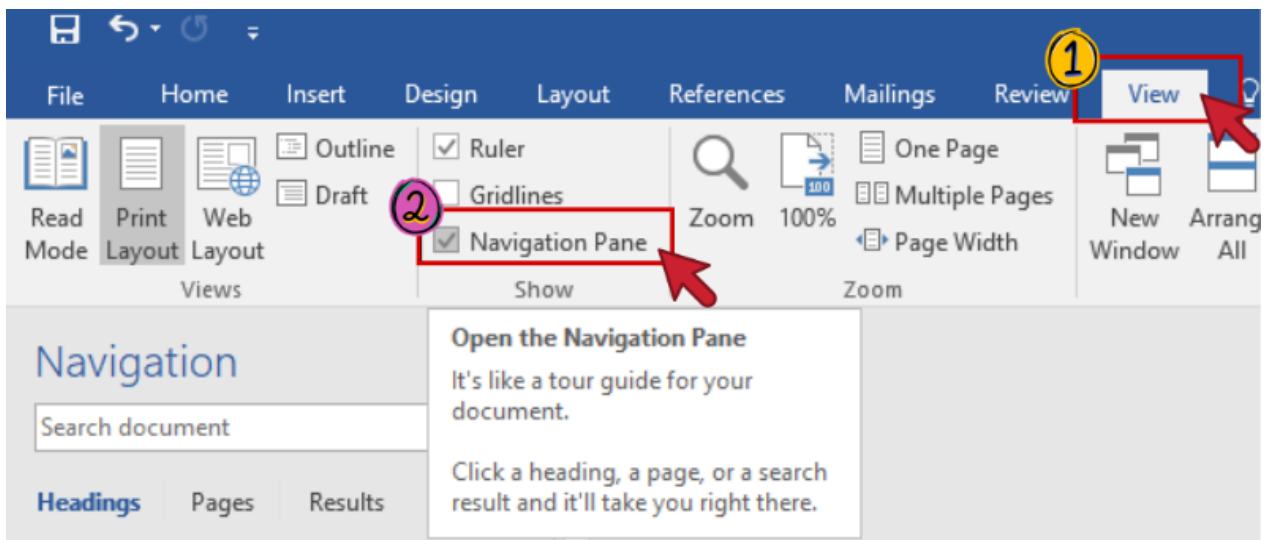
File Home Insert Design Layout References Mailings Review View

1

Read Mode Print Layout Web Layout Outline Draft

Views

Ruler Gridlines Navigation Pane

2

Show

Zoom 100% One Page Multiple Pages Page Width

Zoom

New Window Arrang All

Navigation

Search document

Headings Pages Results

Open the Navigation Pane

It's like a tour guide for your document.

Click a heading, a page, or a search result and it'll take you right there.